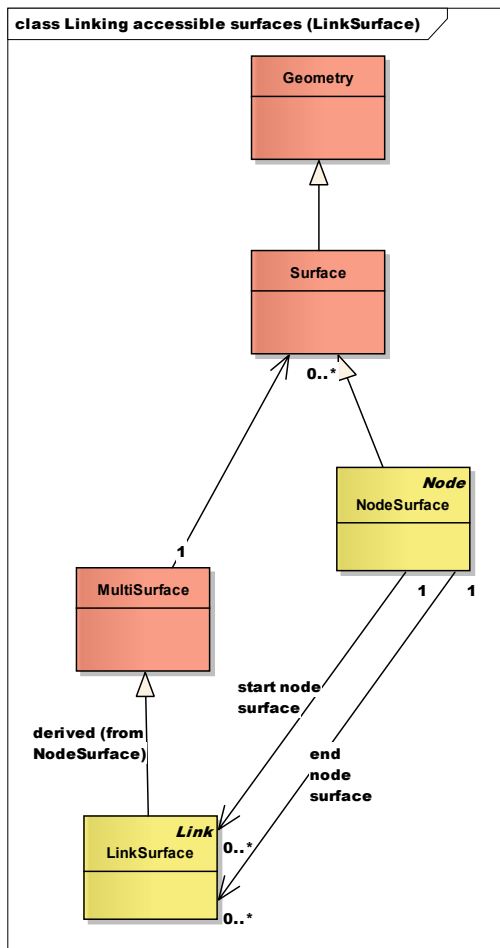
class Linking accessible surfaces (LinkSurface)

Geometry

Surface

0..*

Node
NodeSurface

1

MultiSurface

1

1

start node surface

derived (from NodeSurface)

end node surface

Link
LinkSurface

0..*

0..*